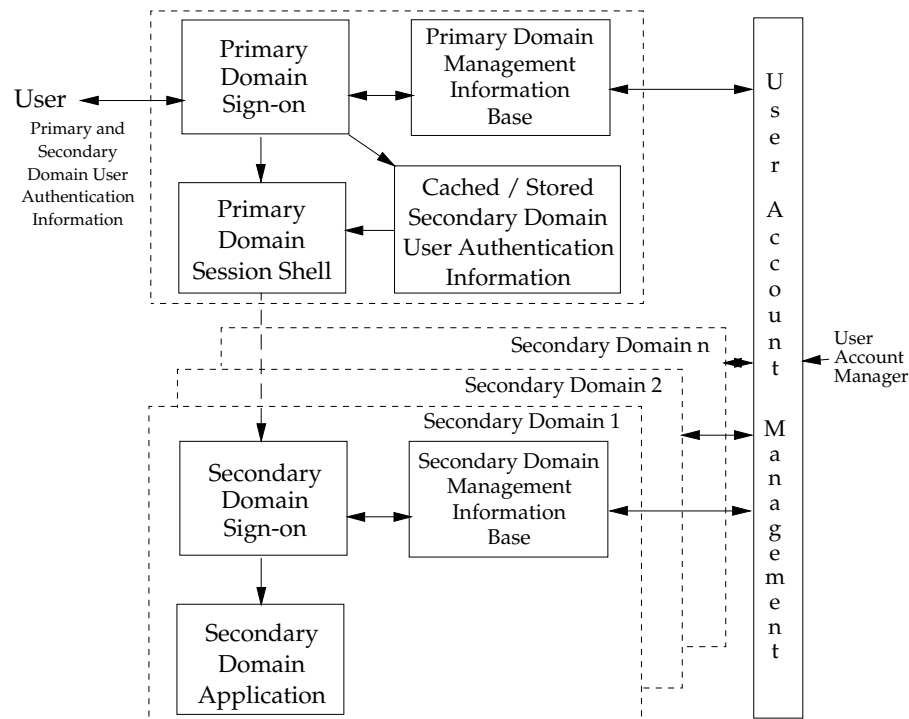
User

Primary and Secondary Domain User Authentication Information

Primary Domain Sign-on

Primary Domain Management Information Base

Primary Domain Session Shell

Cached / Stored Secondary Domain User Authentication Information

User Account Management

User Account Manager

Secondary Domain n

Secondary Domain 2

Secondary Domain 1

Secondary Domain Sign-on

Secondary Domain Management Information Base

Secondary Domain Application